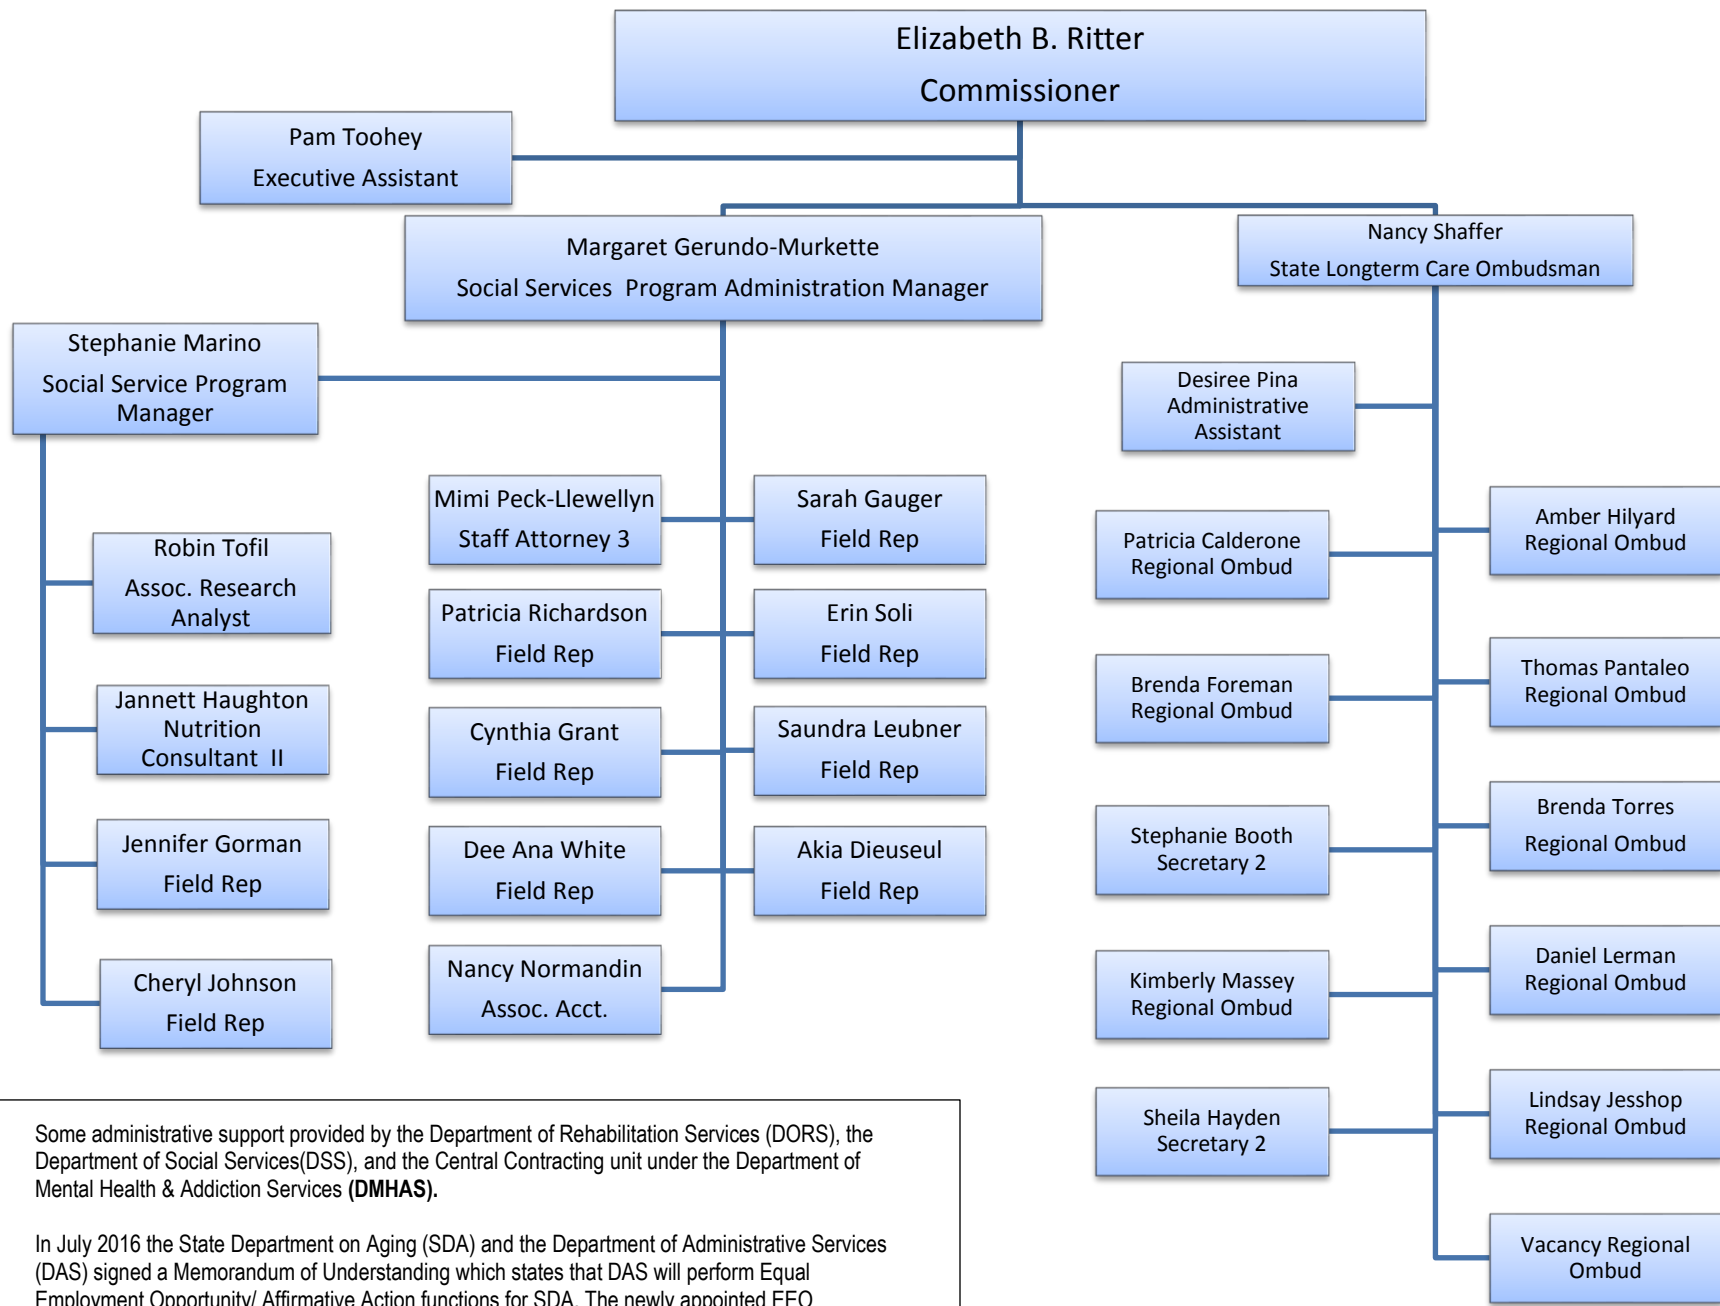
Elizabeth B. Ritter
Commissioner

Pam Toohey
Executive Assistant

Margaret Gerundo-Murkette
Social Services Program Administration Manager

Nancy Shaffer
State Longterm Care Ombudsman

Stephanie Marino
Social Service Program Manager

Desiree Pina
Administrative Assistant

Mimi Peck-Llewellyn
Staff Attorney 3

Sarah Gauger
Field Rep

Robin Tofil
Assoc. Research Analyst

Patricia Calderone
Regional Ombud

Amber Hilyard
Regional Ombud

Patricia Richardson
Field Rep

Erin Soli
Field Rep

Jannett Haughton
Nutrition Consultant II

Brenda Foreman
Regional Ombud

Thomas Pantaleo
Regional Ombud

Cynthia Grant
Field Rep

Saundra Leubner
Field Rep

Jennifer Gorman
Field Rep

Stephanie Booth
Secretary 2

Brenda Torres
Regional Ombud

Dee Ana White
Field Rep

Akia Dieuseul
Field Rep

Cheryl Johnson
Field Rep

Nancy Normandin
Assoc. Acct.

Kimberly Massey
Regional Ombud

Daniel Lerman
Regional Ombud

Sheila Hayden
Secretary 2

Lindsay Jesshop
Regional Ombud

Vacancy Regional Ombud

Some administrative support provided by the Department of Rehabilitation Services (DORS), the Department of Social Services(DSS), and the Central Contracting unit under the Department of Mental Health & Addiction Services **(DMHAS).**

In July 2016 the State Department on Aging (SDA) and the Department of Administrative Services (DAS) signed a Memorandum of Understanding which states that DAS will perform Equal Employment Opportunity/ Affirmative Action functions for SDA. The newly appointed EEO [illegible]